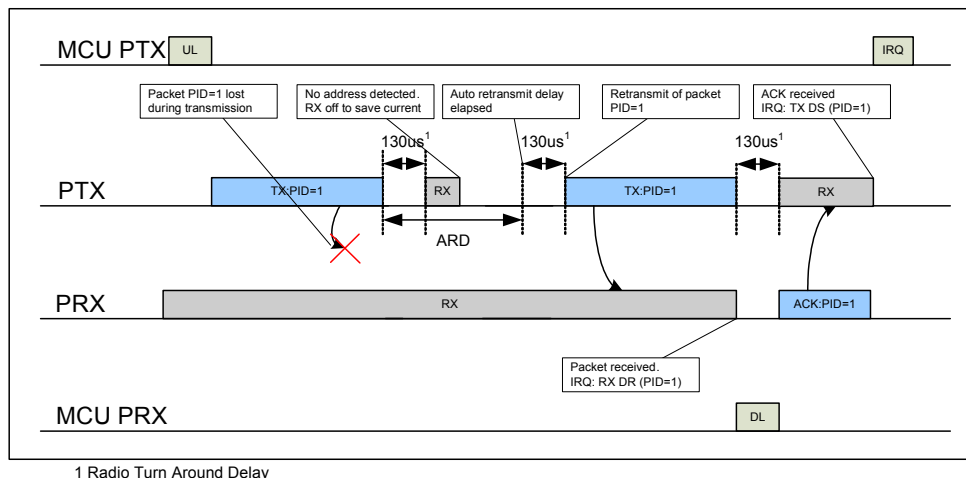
MCU PTX UL

IRQ

Packet PID=1 lost during transmission

No address detected. RX off to save current

Auto retransmit delay elapsed

Retransmit of packet PID=1

ACK received IRQ: TX DS (PID=1)

130us$^1$

130us$^1$

130us$^1$

PTX

TX:PID=1

RX

TX:PID=1

RX

ARD

PRX

RX

ACK:PID=1

Packet received. IRQ: RX DR (PID=1)

MCU PRX

DL

1 Radio Turn Around Delay